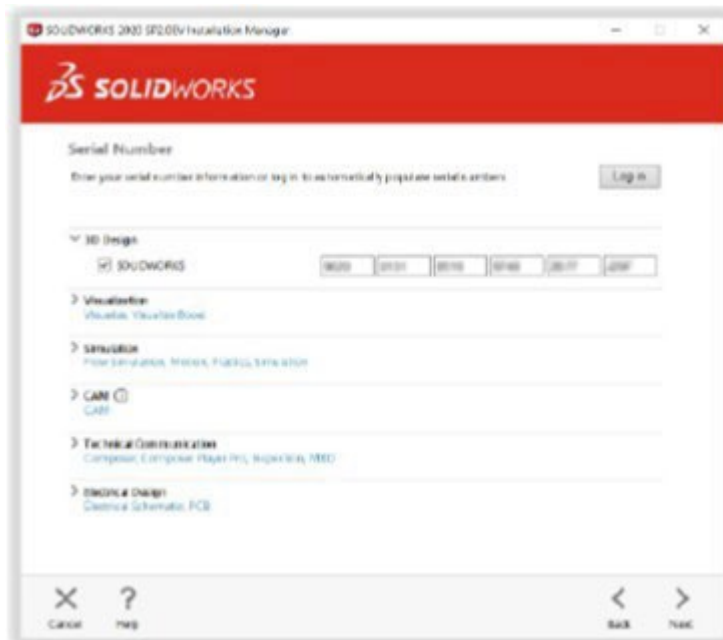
SOLIDWORKS 2020 SP2.0 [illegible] Installation Manager

SOLIDWORKS

Serial Number

Enter your serial number information or log in to automatically populate serial numbers.

Log in

3D Design

SOLIDWORKS

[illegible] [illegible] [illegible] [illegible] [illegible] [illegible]

Visualization
Visualize, Visualize Boost

Simulation
Flow Simulation, Motion, Plastics, Simulation

CAM
CAM

Technical Communication
Composer, Composer Player Pro, Inspection, MBD

Electrical Design
Electrical Schematic, PCB

Cancel

Help

Back

Next